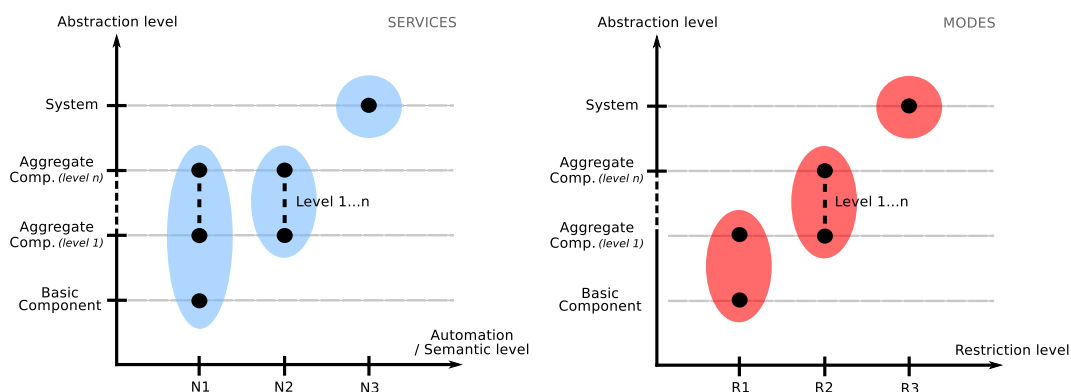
Abstraction level

SERVICES

System

Aggregate Comp. (level n)

Level 1...n

Aggregate Comp. (level 1)

Basic Component

Automation / Semantic level

N1

N2

N3

Abstraction level

MODES

System

Aggregate Comp. (level n)

Level 1...n

Aggregate Comp. (level 1)

Basic Component

Restriction level

R1

R2

R3